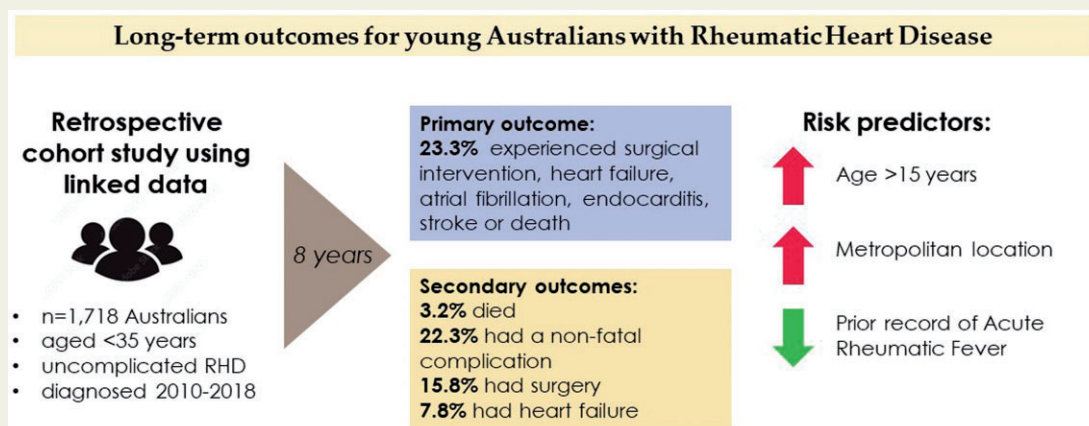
Long-term outcomes for young Australians with Rheumatic Heart Disease

Retrospective cohort study using linked data

- n=1,718 Australians
- aged <35 years
- uncomplicated RHD
- diagnosed 2010-2018

8 years

Primary outcome:
23.3% experienced surgical intervention, heart failure, atrial fibrillation, endocarditis, stroke or death

Secondary outcomes:
3.2% died
22.3% had a non-fatal complication
15.8% had surgery
7.8% had heart failure

Risk predictors:

Age >15 years

Metropolitan location

Prior record of Acute Rheumatic Fever